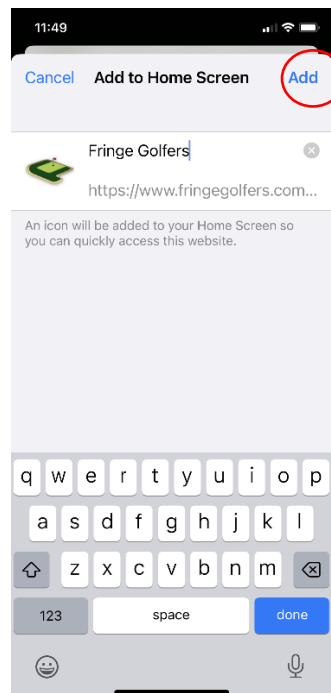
11:49

Cancel Add to Home Screen Add

Fringe Golfers

https://www.fringegolfers.com...

An icon will be added to your Home Screen so you can quickly access this website.

q w e r t y u i o p
a s d f g h j k l
z x c v b n m
123 space done